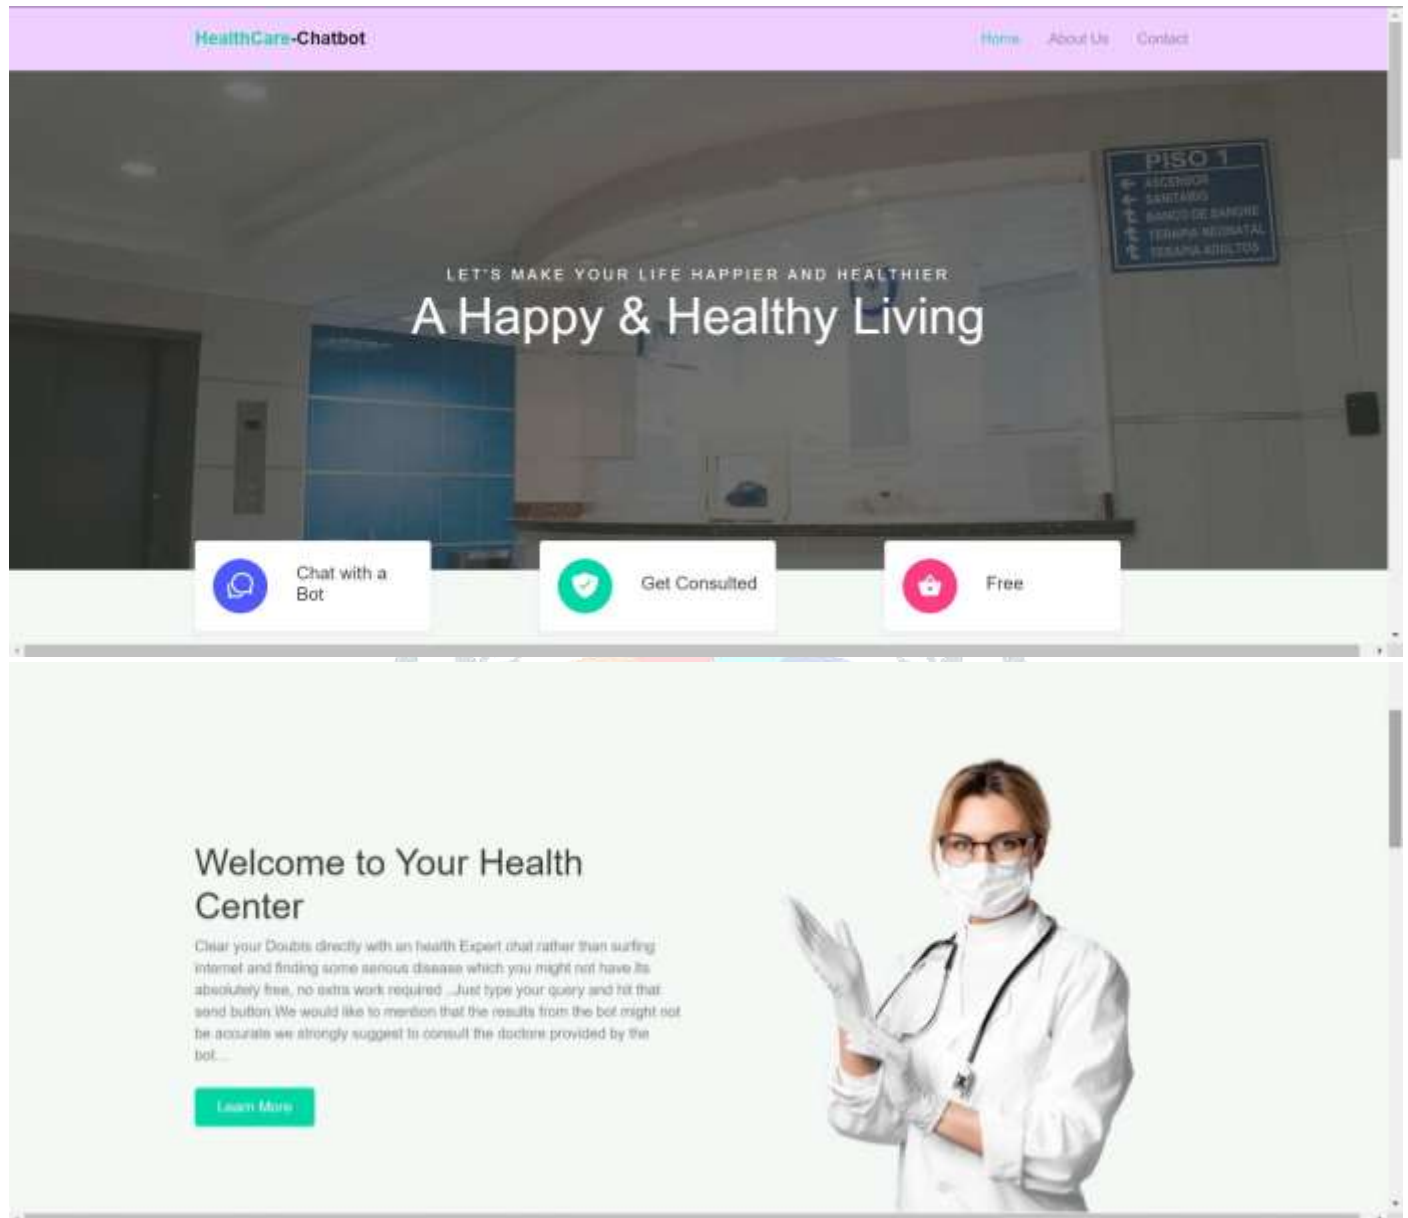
HealthCare-Chatbot

Home About Us Contact

PISO 1
ASCENSOR
SANITARIO
BANCO DE SANGRE
TERAPIA NEONATAL
TERAPIA ADULTOS

LET'S MAKE YOUR LIFE HAPPIER AND HEALTHIER

A Happy & Healthy Living

Chat with a Bot

Get Consulted

Free

Welcome to Your Health Center

Clear your Doubts directly with an health Expert chat rather than surfing internet and finding some serious disease which you might not have its absolutely free, no extra work required ..Just type your query and hit that send button We would like to mention that the results from the bot might not be accurate we strongly suggest to consult the doctors provided by the bot...

Learn More